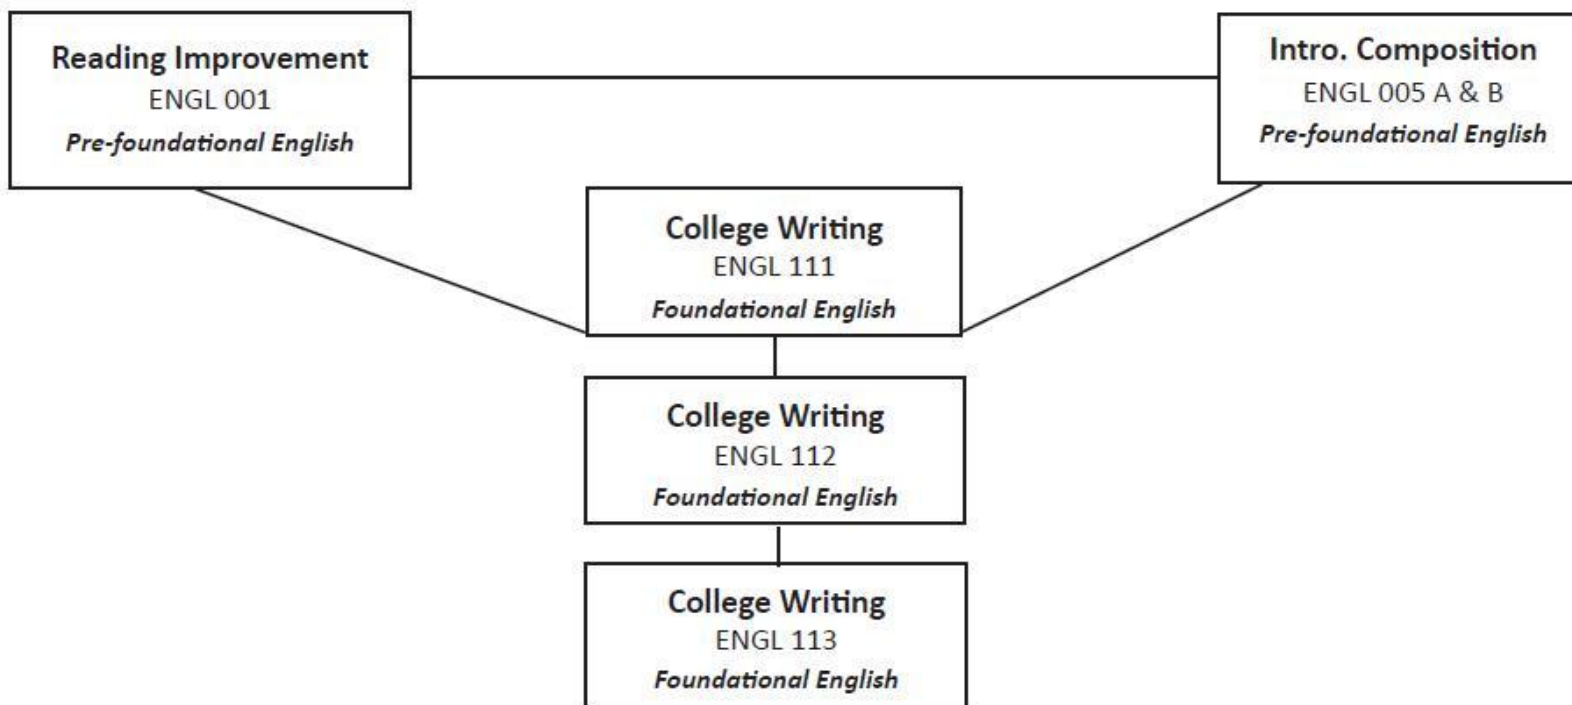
Reading Improvement
ENGL 001
Pre-foundational English

Intro. Composition
ENGL 005 A & B
Pre-foundational English

College Writing
ENGL 111
Foundational English

College Writing
ENGL 112
Foundational English

College Writing
ENGL 113
Foundational English